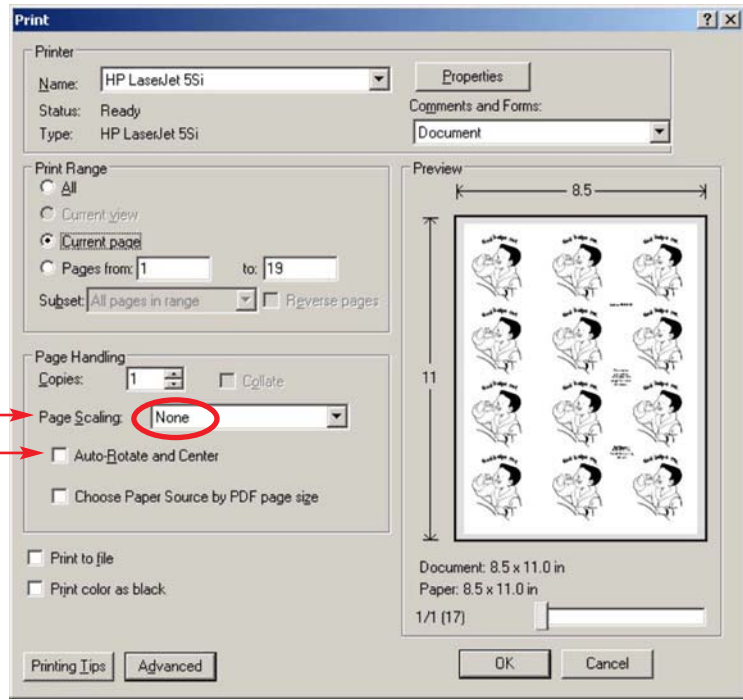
Print

?
X

Printer

Name: HP LaserJet 5Si

Status: Ready

Type: HP LaserJet 5Si

Properties

Comments and Forms:

Document

Print Range

All

Current view

Current page

Pages from: 1 to: 19

Subset: All pages in range

Reverse pages

Page Handling

Copies: 1

Collate

Page Scaling: None

Auto-Rotate and Center

Choose Paper Source by PDF page size

Print to file

Print color as black

Preview

8.5

11

Document: 8.5 x 11.0 in

Paper: 8.5 x 11.0 in

1/1 (17)

Printing Tips

Advanced

OK

Cancel